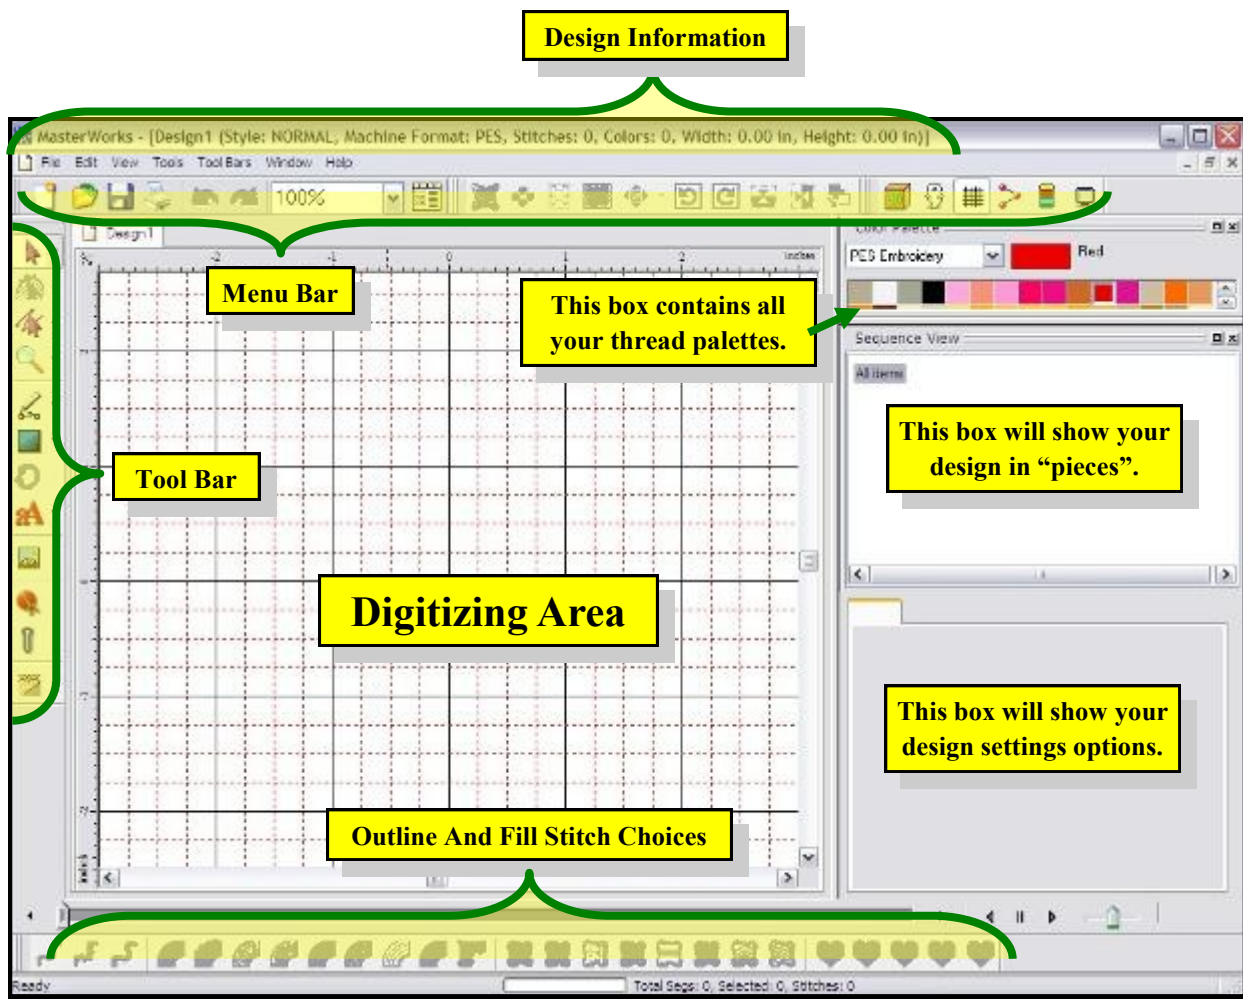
Design Information

MasterWorks - [Design1 (Style: NORMAL, Machine Format: PES, Stitches: 0, Colors: 0, Width: 0.00 in, Height: 0.00 in)]

File Edit View Tools Tool Bars Window Help

100%

Design1

Menu Bar

This box contains all your thread palettes.

Color Palette

PES Embroidery

Red

Sequence View

All Items

This box will show your design in “pieces”.

Tool Bar

Digitizing Area

This box will show your design settings options.

Outline And Fill Stitch Choices

Ready

Total Segs: 0, Selected: 0, Stitches: 0